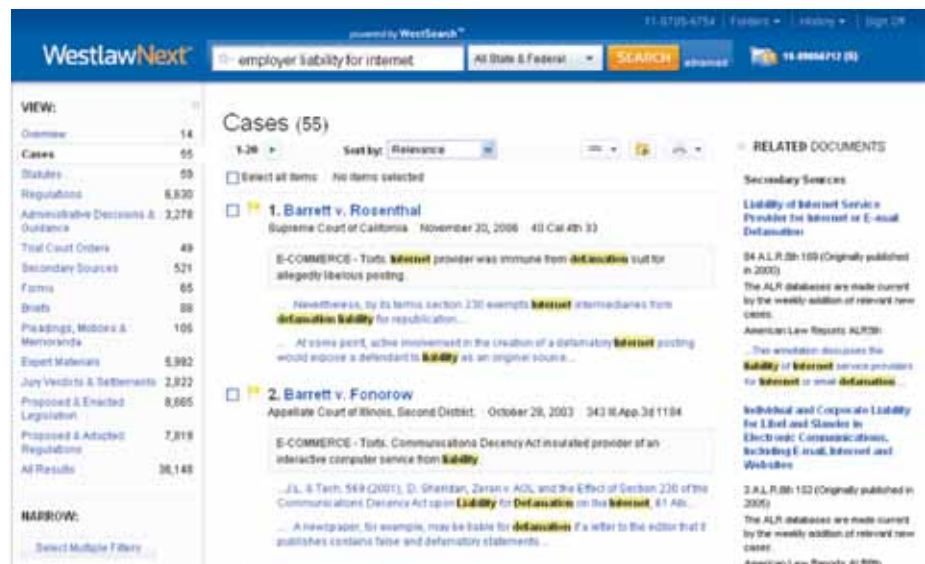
powered by WestSearch™

11-0705-4754 | Folders ▾ | History ▾ | Sign Off

WestlawNext®

employer liability for internet

All State & Federal

SEARCH

advanced

11-09664712 (5)

VIEW:

| | |
|---|---|
| Overview | 14 |
| Cases | 55 |
| Statutes | 59 |
| Regulations | 6,930 |
| Administrative Decisions & Guidance | 3,278 |
| Trial Court Orders | 49 |
| Secondary Sources | 521 |
| Forms | 65 |
| Briefs | 88 |
| Pleadings, Motions & Memoranda | 105 |
| Expert Materials | 5,992 |
| Jury Verdicts & Settlements | 2,822 |
| Proposed & Enacted Legislation | 8,665 |
| Proposed & Adopted Regulations | 7,819 |
| All Results | 36,148 |

NARROW:

Select Multiple Filters

Cases (55)

1-20 ▸

Sort by: Relevance

Select all items No items selected

1. Barrett v. Rosenthal

Supreme Court of California November 20, 2006 40 Cal.4th 33

E-COMMERCE - Torts. Internet provider was immune from defamation suit for allegedly libelous posting.

... Nevertheless, by its terms section 230 exempts Internet intermediaries from defamation liability for republication...

... At some point, active involvement in the creation of a defamatory Internet posting would expose a defendant to liability as an original source...

2. Barrett v. Fonorow

Appellate Court of Illinois, Second District. October 28, 2003 343 Ill.App.3d 1184

E-COMMERCE - Torts. Communications Decency Act insulated provider of an interactive computer service from liability.

...J.L. & Tech. 569 (2001); D. Sheridan, Zeran v. AOL and the Effect of Section 230 of the Communications Decency Act upon Liability for Defamation on the Internet, 61 Alb...

... A newspaper, for example, may be liable for defamation if a letter to the editor that it publishes contains false and defamatory statements...

RELATED DOCUMENTS

Secondary Sources

Liability of Internet Service Provider for Internet or E-mail Defamation

84 A.L.R.5th 169 (Originally published in 2000)

The ALR databases are made current by the weekly addition of relevant new cases.

American Law Reports ALR5th

...This annotation discusses the liability of Internet service providers for Internet or email defamation...

Individual and Corporate Liability for Libel and Slander in Electronic Communications, Including E-mail, Internet and Websites

3 A.L.R.6th 153 (Originally published in 2005)

The ALR databases are made current by the weekly addition of relevant new cases.

American Law Reports ALR6th